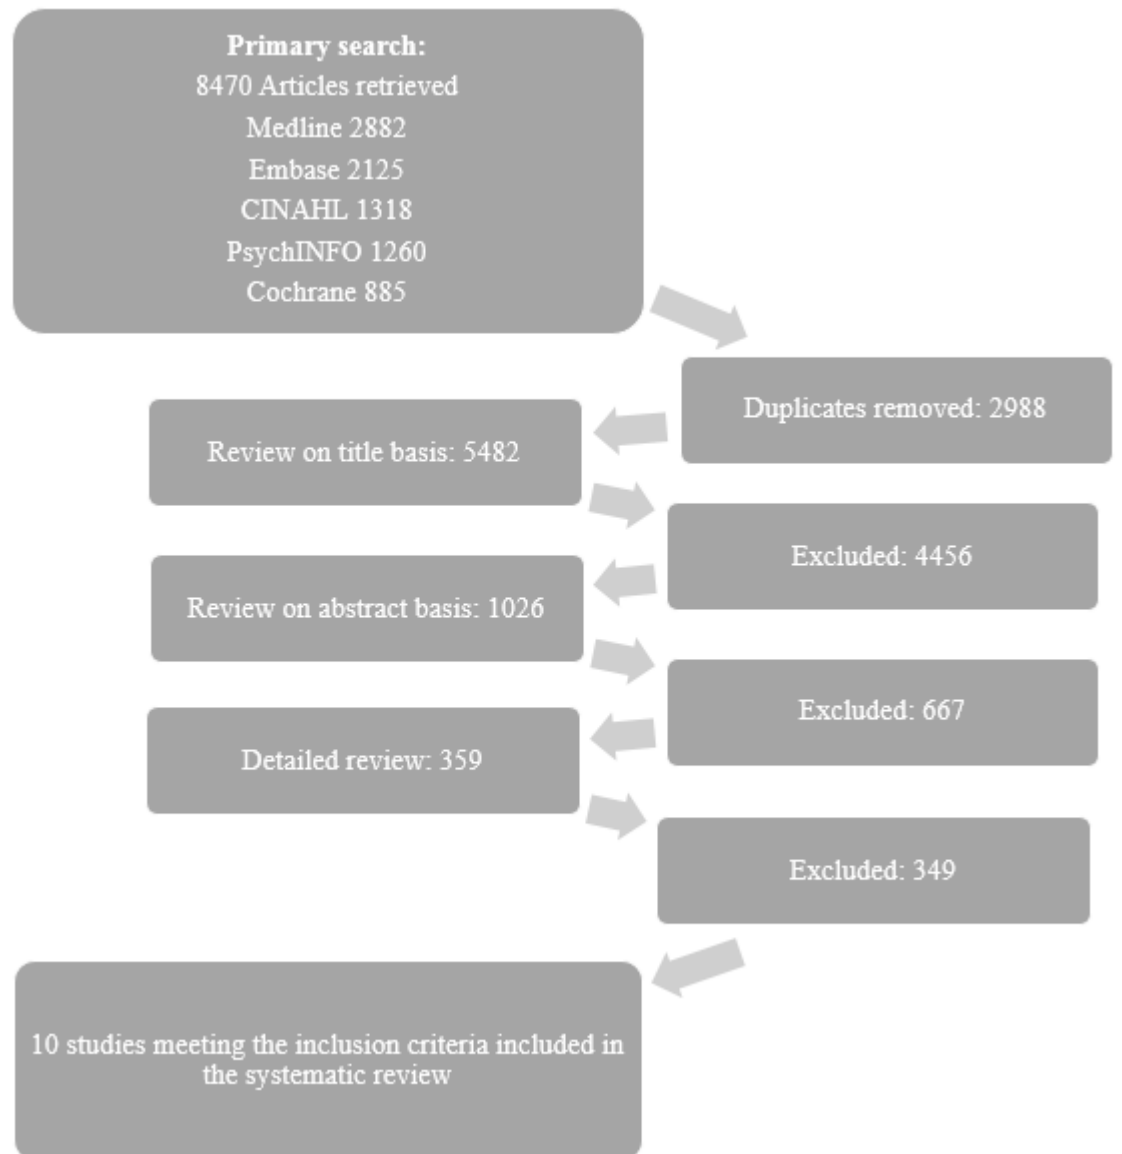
Primary search:
8470 Articles retrieved
Medline 2882
Embase 2125
CINAHL 1318
PsychINFO 1260
Cochrane 885

Duplicates removed: 2988

Review on title basis: 5482

Excluded: 4456

Review on abstract basis: 1026

Excluded: 667

Detailed review: 359

Excluded: 349

10 studies meeting the inclusion criteria included in the systematic review